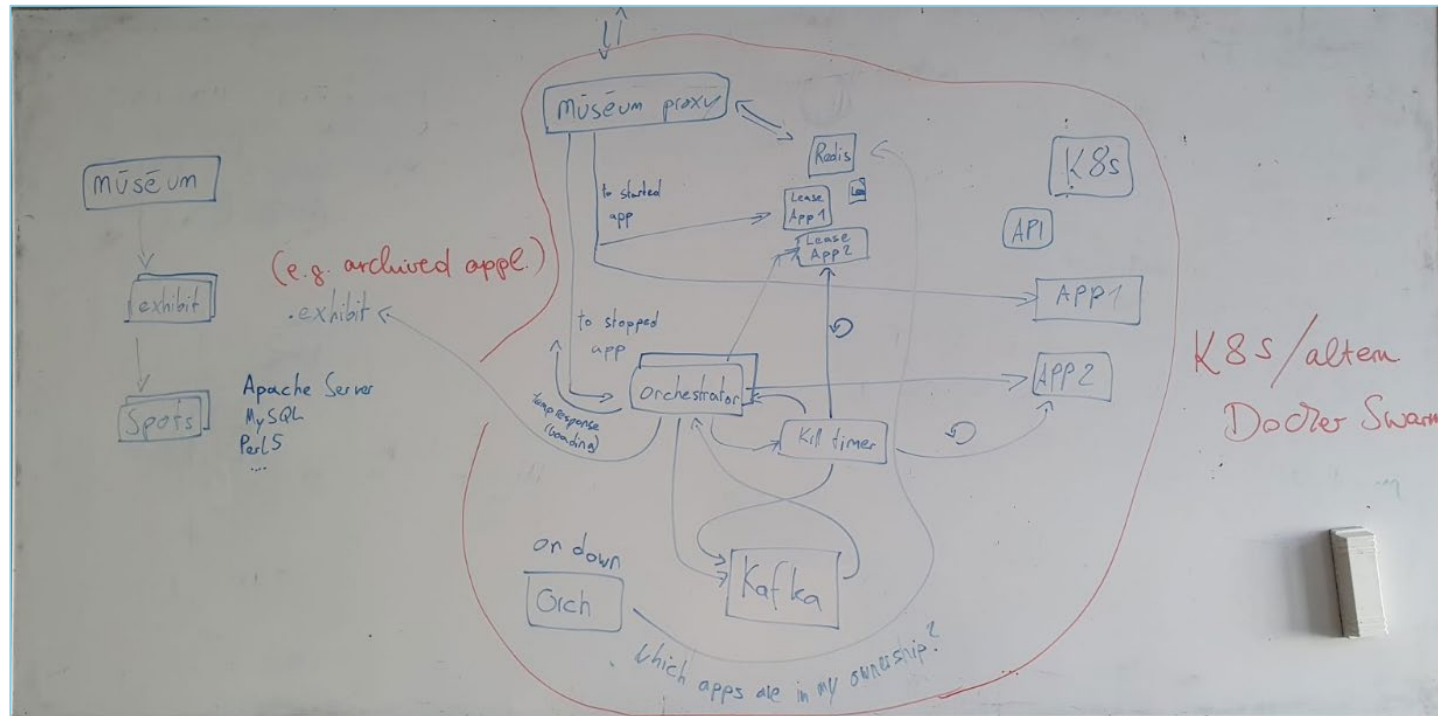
müséum

exhibit

Spots

Apache Server
MySQL
Perl5
...

(e.g. archived apple)

.exhibit

müséum proxy

to started app

to stopped app

Redis

Lease App 1

Lease App 2

K8s

API

APP 1

APP 2

Orchestrator

temp response (loading)

Kill timer

Kafka

on down

Orch

Which apps are in my ownership?

K8s / altern
Docker Swarm